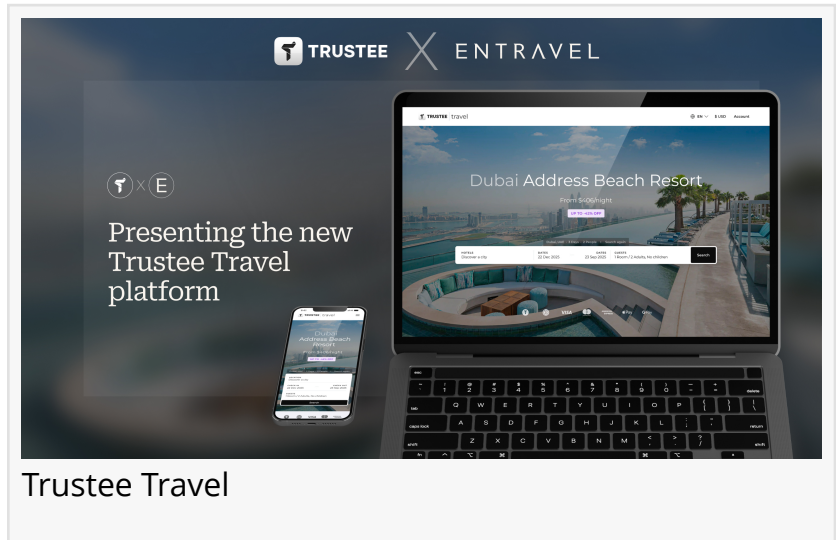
TRUSTEE X ENTRAVEL

X E

Presenting the new Trustee Travel platform

TRUSTEE travel

EN $ USD Account

Dubai Address Beach Resort

From $406/night

UP TO -40% OFF

HOTELS
Discover a city

DATES
22 Dec 2025

DATES
23 Sep 2025

GUESTS
1 Room / 2 Adults, No children

Search

VISA

Dubai Address Beach Resort

Trustee Travel